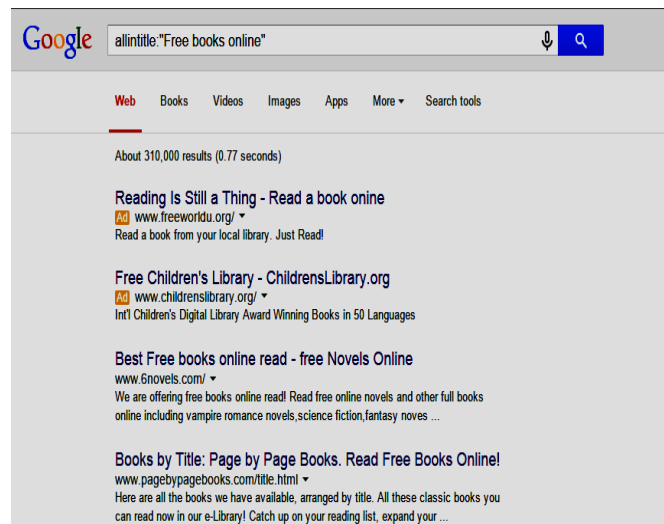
Google

allintitle:"Free books online"

Web Books Videos Images Apps More ▾ Search tools

About 310,000 results (0.77 seconds)

Reading Is Still a Thing - Read a book onine
Ad www.freeworldu.org/ ▾
Read a book from your local library. Just Read!

Free Children's Library - ChildrensLibrary.org
Ad www.childrenslibrary.org/ ▾
Int'l Children's Digital Library Award Winning Books in 50 Languages

Best Free books online read - free Novels Online
www.6novels.com/ ▾
We are offering free books online read! Read free online novels and other full books online including vampire romance novels,science fiction,fantasy noves ...

Books by Title: Page by Page Books. Read Free Books Online!
www.pagebypagebooks.com/title.html ▾
Here are all the books we have available, arranged by title. All these classic books you can read now in our e-Library! Catch up on your reading list, expand your ...